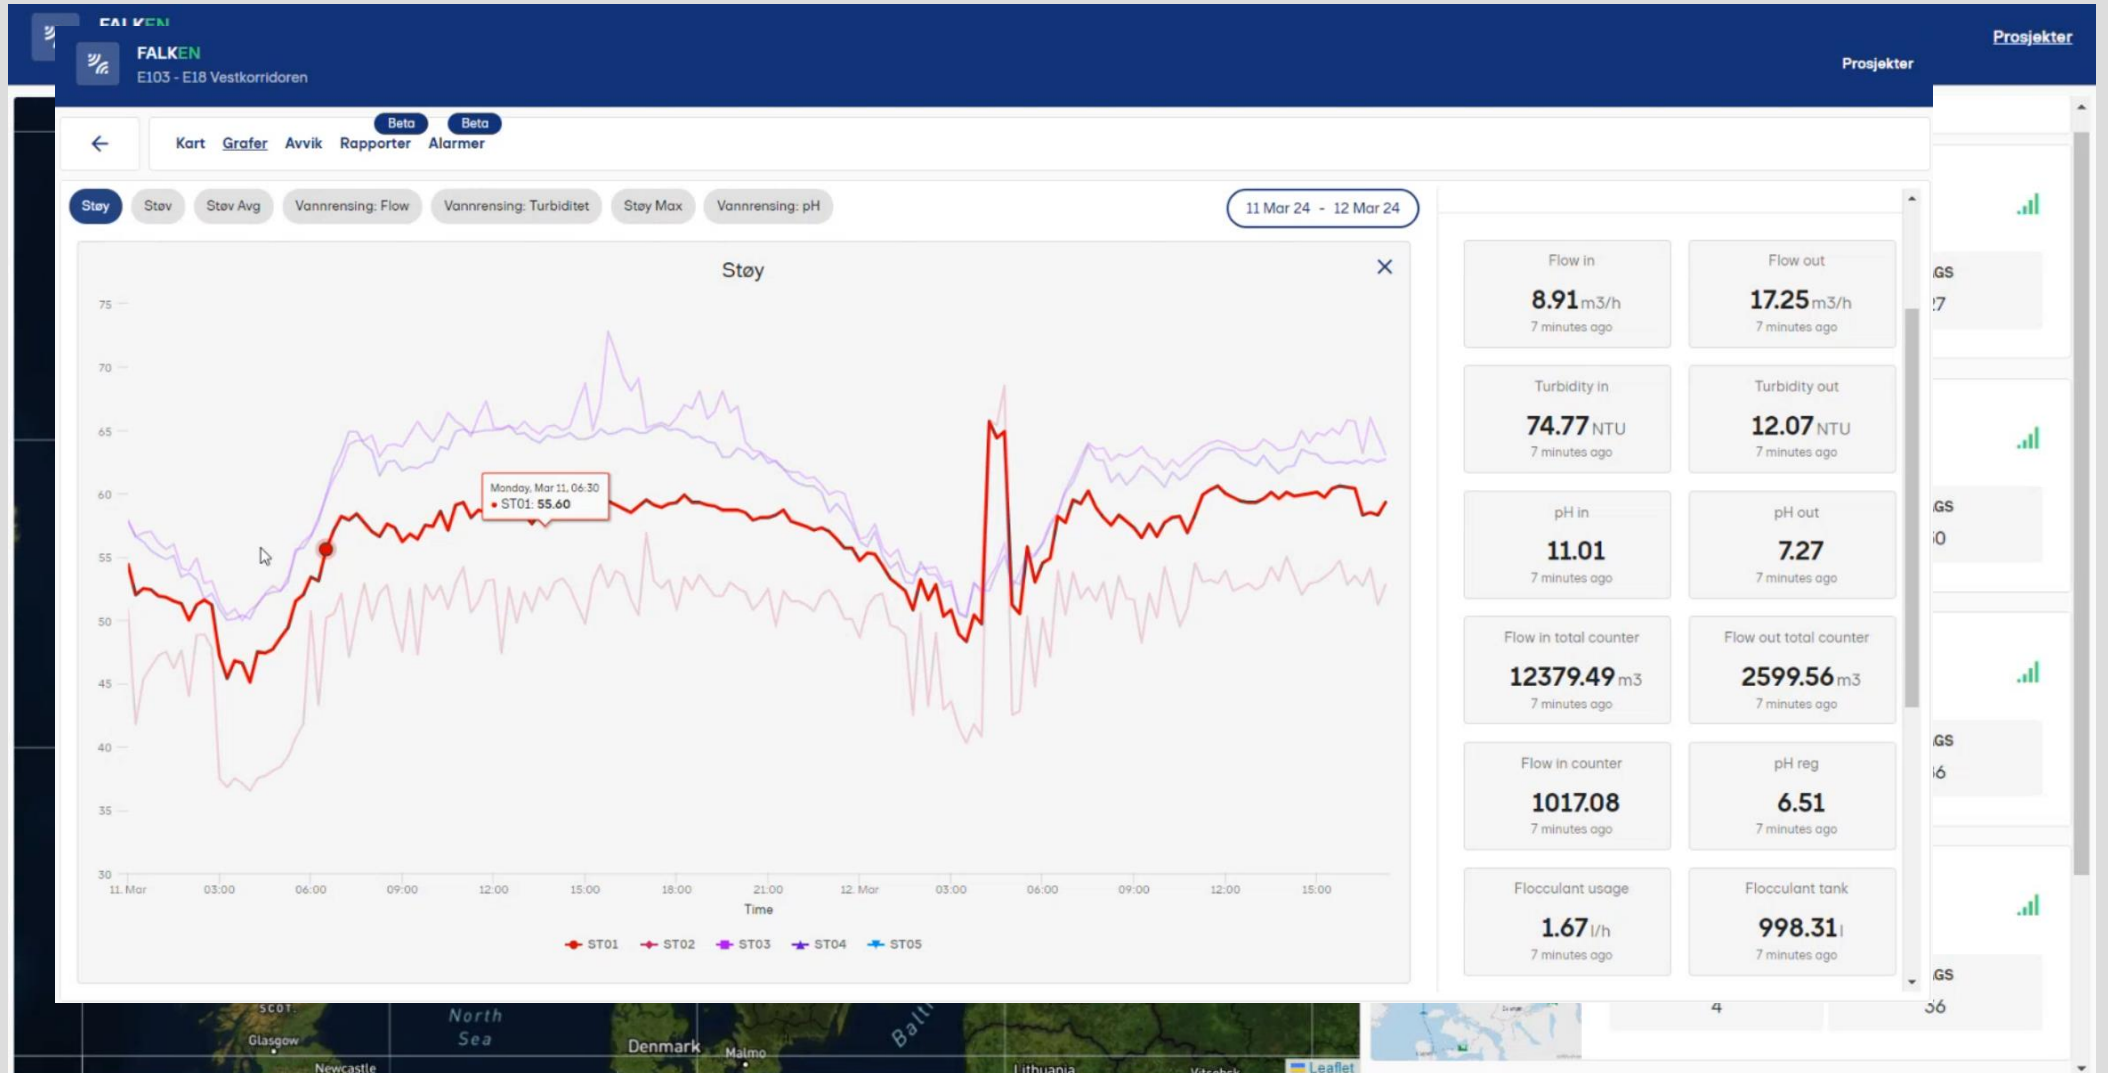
FALKEN
E103 - E18 Vestkorridoren

Prosjekter

Prosjekter

Kart Grafer Avvik Beta Rapporter Beta Alarmer

Støy Støv Støv Avg Vannrensing: Flow Vannrensing: Turbiditet Støy Max Vannrensing: pH

11 Mar 24 - 12 Mar 24

Støy

75
70
65
60
55
50
45
40
35
30

Monday, Mar 11, 06:30
• ST01: 55.60

11. Mar 03:00 06:00 09:00 12:00 15:00 18:00 21:00 12. Mar 03:00 06:00 09:00 12:00 15:00
Time

ST01 ST02 ST03 ST04 ST05

| Flow in 8.91 m3/h 7 minutes ago | Flow out 17.25 m3/h 7 minutes ago |
|---|---|
| Turbidity in 74.77 NTU 7 minutes ago | Turbidity out 12.07 NTU 7 minutes ago |
| pH in 11.01 7 minutes ago | pH out 7.27 7 minutes ago |
| Flow in total counter 12379.49 m3 7 minutes ago | Flow out total counter 2599.56 m3 7 minutes ago |
| Flow in counter 1017.08 7 minutes ago | pH reg 6.51 7 minutes ago |
| Flocculant usage 1.67 l/h 7 minutes ago | Flocculant tank 998.31 l 7 minutes ago |

GS
GS
GS
GS
4
36

Glasgow
Newcastle
North Sea
Denmark
Malmo
Lithuania
Leaflet